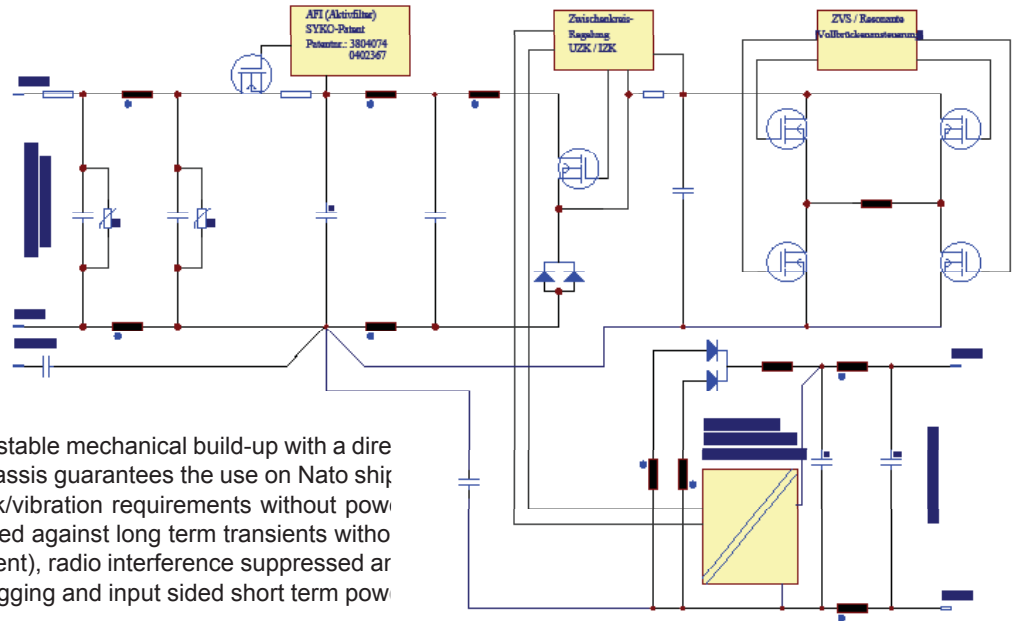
AFI (Aktivfilter)
SYKO-Patent
Patentnr.: 3804074
0402367

Zwischenkreis-
Regelung
UZK / IZK

ZVS / Resonante
Vollbrückenansteuerung

stable mechanical build-up with a dire
assis guarantees the use on Nato ship
k/vibration requirements without powe
ed against long term transients witho
ent), radio interference suppressed ar
gging and input sided short term powe